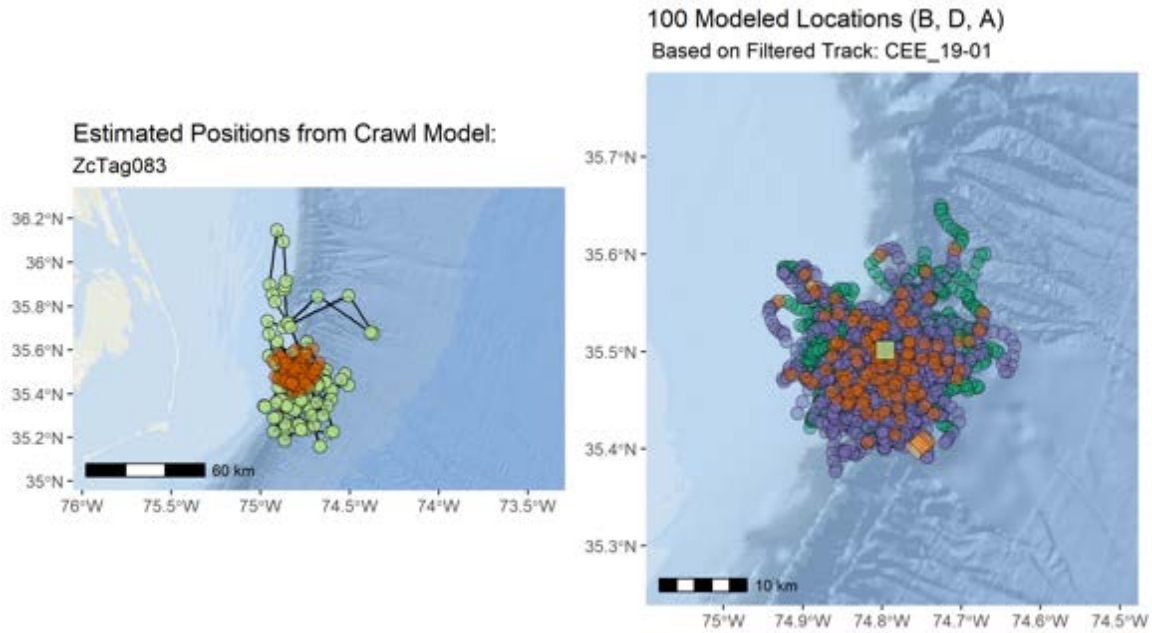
Estimated Positions from Crawl Model:
ZcTag083

36.2°N
36°N
35.8°N
35.6°N
35.4°N
35.2°N
35°N

60 km

76°W 75.5°W 75°W 74.5°W 74°W 73.5°W

100 Modeled Locations (B, D, A)
Based on Filtered Track: CEE_19-01

35.7°N
35.6°N
35.5°N
35.4°N
35.3°N

10 km

75°W 74.9°W 74.8°W 74.7°W 74.6°W 74.5°W